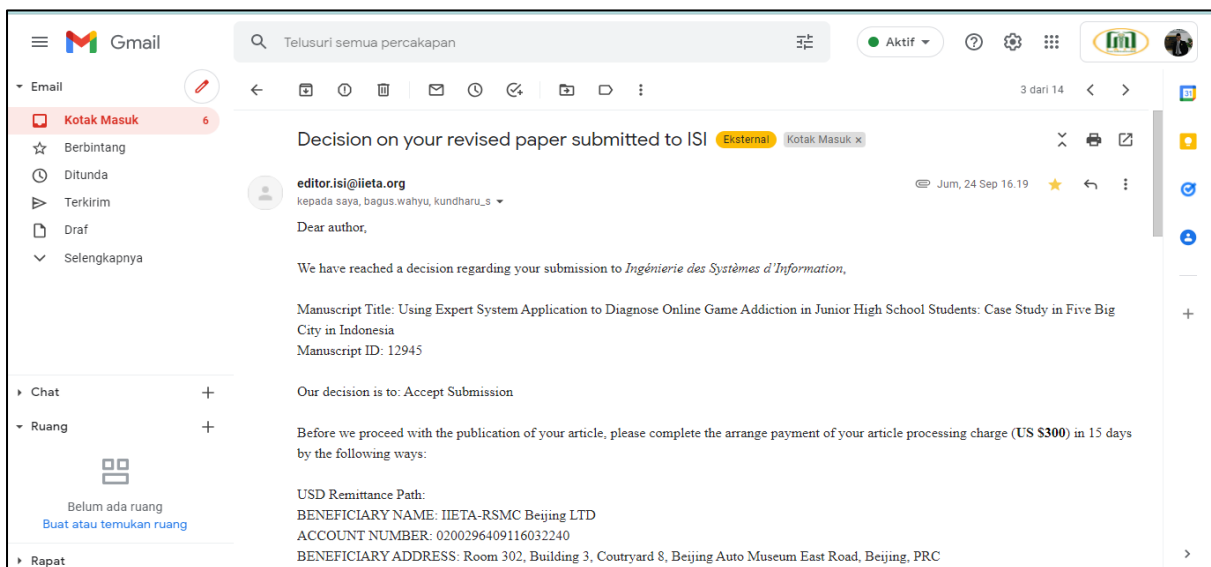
Gmail

Telusuri semua percakapan

Aktif

Email

Kotak Masuk 6

Berbintang

Ditunda

Terkirim

Draf

Selengkapnya

Chat

Ruang

Belum ada ruang

Buat atau temukan ruang

Rapat

3 dari 14

Decision on your revised paper submitted to ISI Eksternal Kotak Masuk ×

editor.isi@iieta.org

kepada saya, bagus.wahyu, kundharu_s

Jum, 24 Sep 16.19

Dear author,

We have reached a decision regarding your submission to *Ingénierie des Systèmes d'Information*,

Manuscript Title: Using Expert System Application to Diagnose Online Game Addiction in Junior High School Students: Case Study in Five Big City in Indonesia
Manuscript ID: 12945

Our decision is to: Accept Submission

Before we proceed with the publication of your article, please complete the arrange payment of your article processing charge (**US $300**) in 15 days by the following ways:

USD Remittance Path:
BENEFICIARY NAME: IIETA-RSMC Beijing LTD
ACCOUNT NUMBER: 0200296409116032240
BENEFICIARY ADDRESS: Room 302, Building 3, Coutryard 8, Beijing Auto Museum East Road, Beijing, PRC